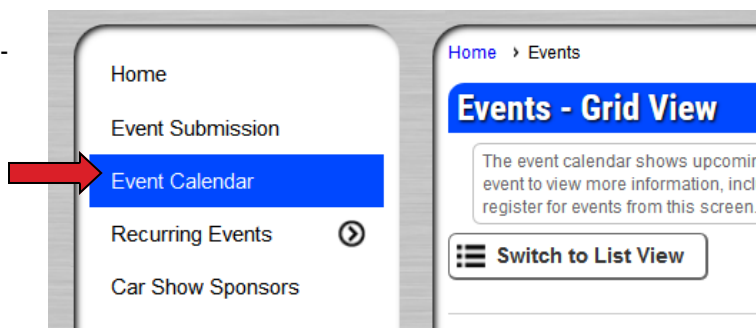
-

Home

Event Submission

Event Calendar

Recurring Events

Car Show Sponsors

Home › Events

Events - Grid View

The event calendar shows upcomi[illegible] event to view more information, incl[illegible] register for events from this screen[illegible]

Switch to List View